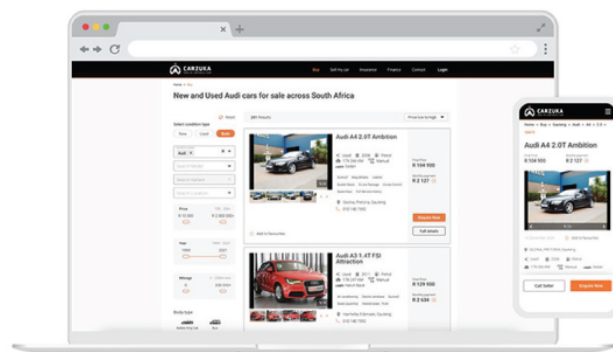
CARZUKA

Buy Sell my car Insurance Finance Contact Login

New and Used Audi cars for sale across South Africa

Select condition type

New Used Both

Audi

Price

Year

Mileage

Body type

281 Results

Price low to high

Audi A4 2.0T Ambition

R 104 900

R 2 127

Enquire Now

Add to Favourites

Audi A3 1.4T FSI Attraction

R 129 900

R 2 534

Enquire Now

CARZUKA

Audi A4 2.0T Ambition

R 104 900

R 2 127

Add to Favourites

Call Seller

Enquire Now